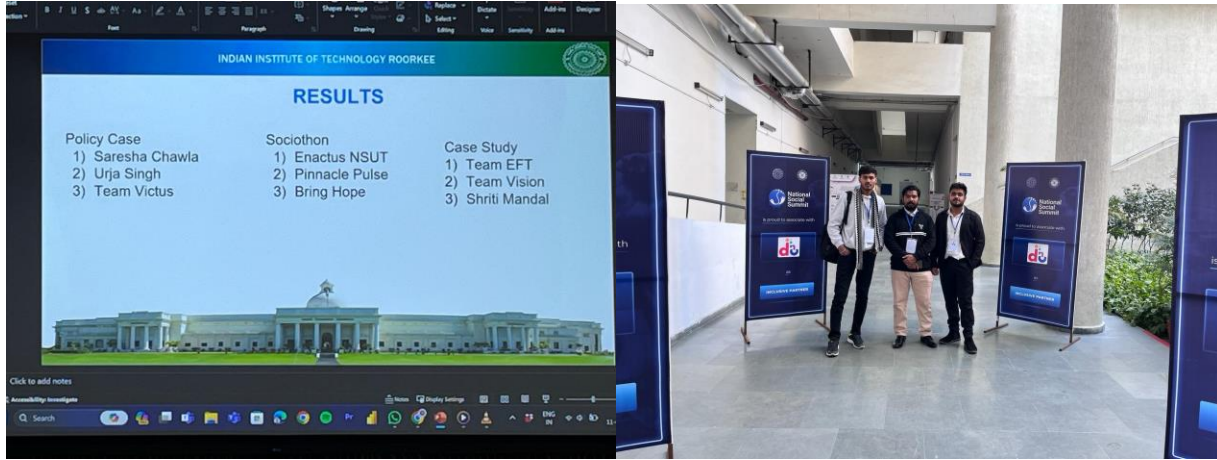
Font Paragraph Shapes Arrange Drawing Replace Select Editing Dictate Voice Sensitivity Add-ins Add-ins Designer

INDIAN INSTITUTE OF TECHNOLOGY ROORKEE

RESULTS

Policy Case
1) Saresha Chawla
2) Urja Singh
3) Team Victus

Sociothon
1) Enactus NSUT
2) Pinnacle Pulse
3) Bring Hope

Case Study
1) Team EFT
2) Team Vision
3) Shriti Mandal

Click to add notes

Accessibility: Investigate

Notes Display Settings

Search

ENG IN

National Social Summit

is proud to associate with

INCLUSIVE PARTNER

National Social Summit

is proud to associate with

INCLUSIVE PARTNER